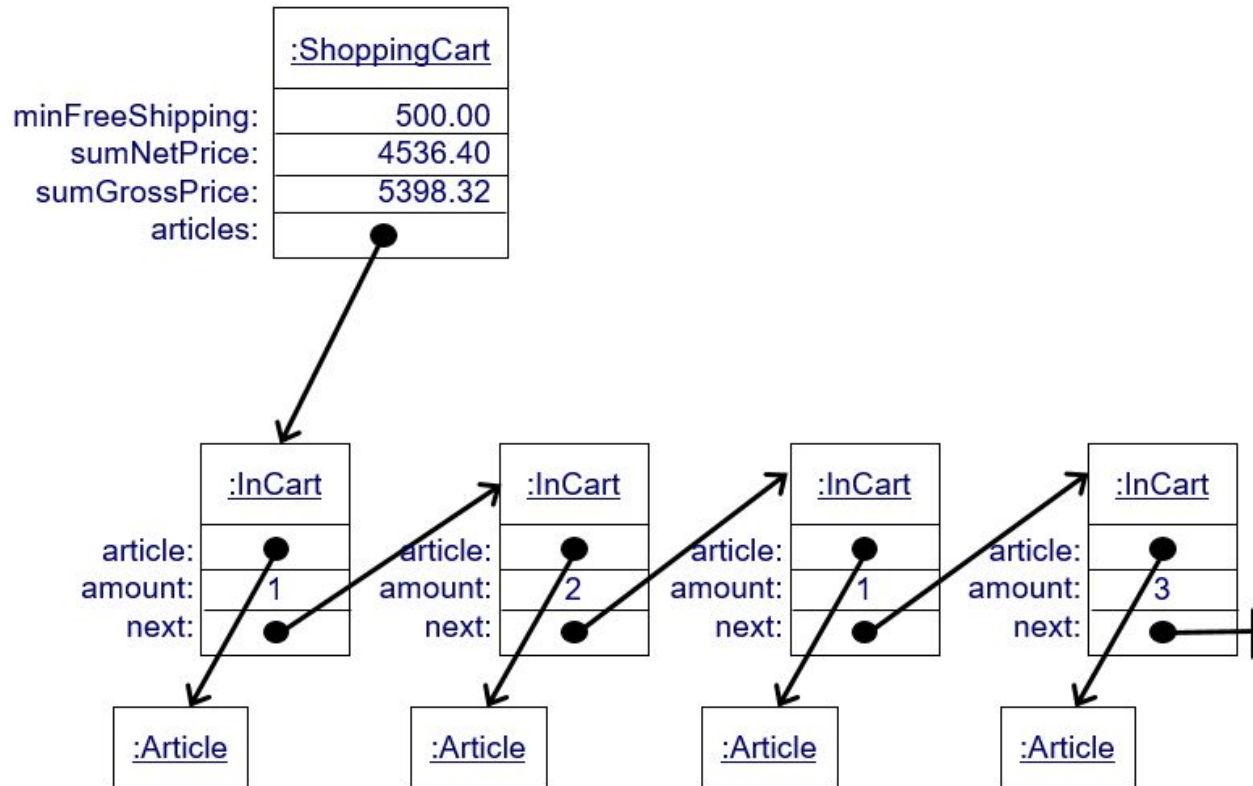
:ShoppingCart

minFreeShipping: 500.00
sumNetPrice: 4536.40
sumGrossPrice: 5398.32
articles:

:InCart
article:
amount: 1
next:

:InCart
article:
amount: 2
next:

:InCart
article:
amount: 1
next:

:InCart
article:
amount: 3
next:

:Article

:Article

:Article

:Article